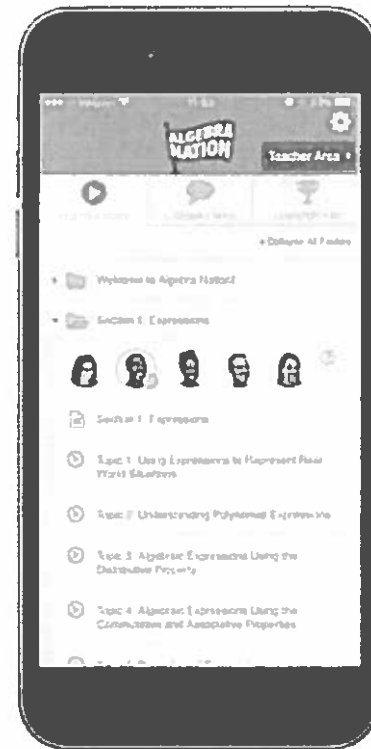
ALGEBRA NATION

Teacher Area

+ Collapse All Folders

Welcome to Algebra Nation!

Section 1: Expressions

Section 1: Expressions

Topic 1: Using Expressions to Represent Real World Situations

Topic 2: Understanding Polynomial Expressions

Topic 3: Algebraic Expressions Using the Distributive Property

Topic 4: Algebraic Expressions Using the Commutative and Associative Properties

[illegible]